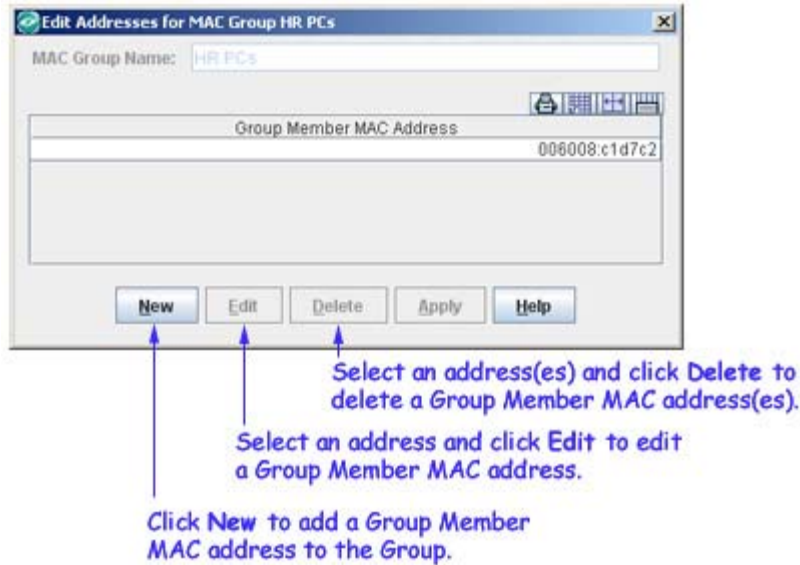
Edit Addresses for MAC Group HR PCs

MAC Group Name: HR PCs

| Group Member MAC Address |
|---|
| 006008:c1d7c2 |

New Edit Delete Apply Help

Select an address(es) and click Delete to delete a Group Member MAC address(es).

Select an address and click Edit to edit a Group Member MAC address.

Click New to add a Group Member MAC address to the Group.